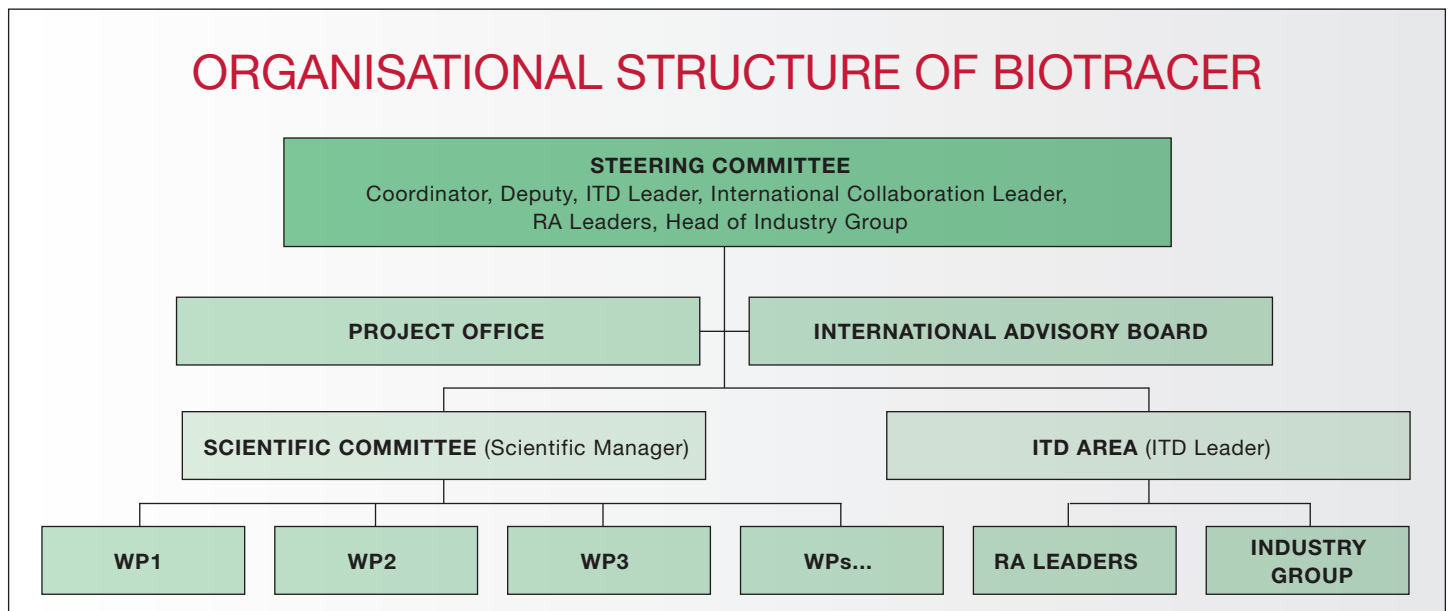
ORGANISATIONAL STRUCTURE OF BIOTRACER

STEERING COMMITTEE
Coordinator, Deputy, ITD Leader, International Collaboration Leader, RA Leaders, Head of Industry Group

PROJECT OFFICE

INTERNATIONAL ADVISORY BOARD

SCIENTIFIC COMMITTEE (Scientific Manager)

ITD AREA (ITD Leader)

WP1

WP2

WP3

WPs...

RA LEADERS

INDUSTRY GROUP